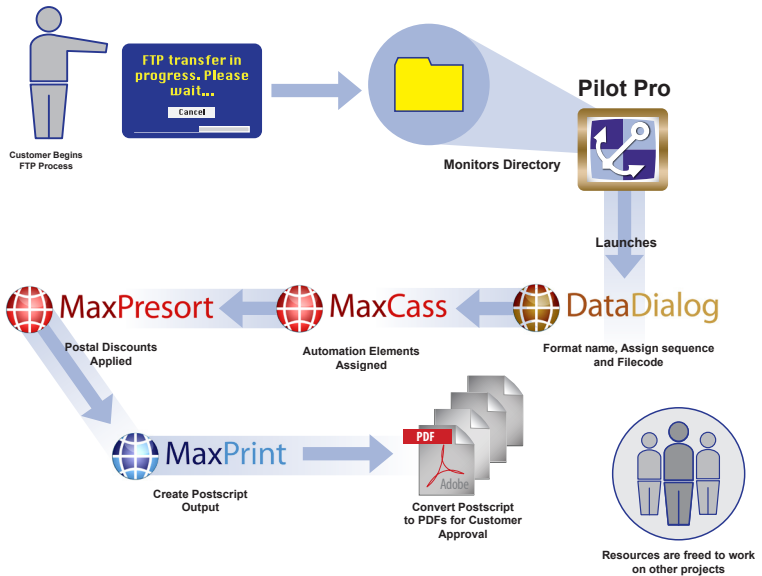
Customer Begins FTP Process

FTP transfer in progress. Please wait...

Cancel

Pilot Pro

Monitors Directory

Launches

MaxPresort

MaxCass

DataDialog

Postal Discounts Applied

Automation Elements Assigned

Format name, Assign sequence and Filecode

MaxPrint

PDF

Adobe

Create Postscript Output

Convert Postscript to PDFs for Customer Approval

Resources are freed to work on other projects